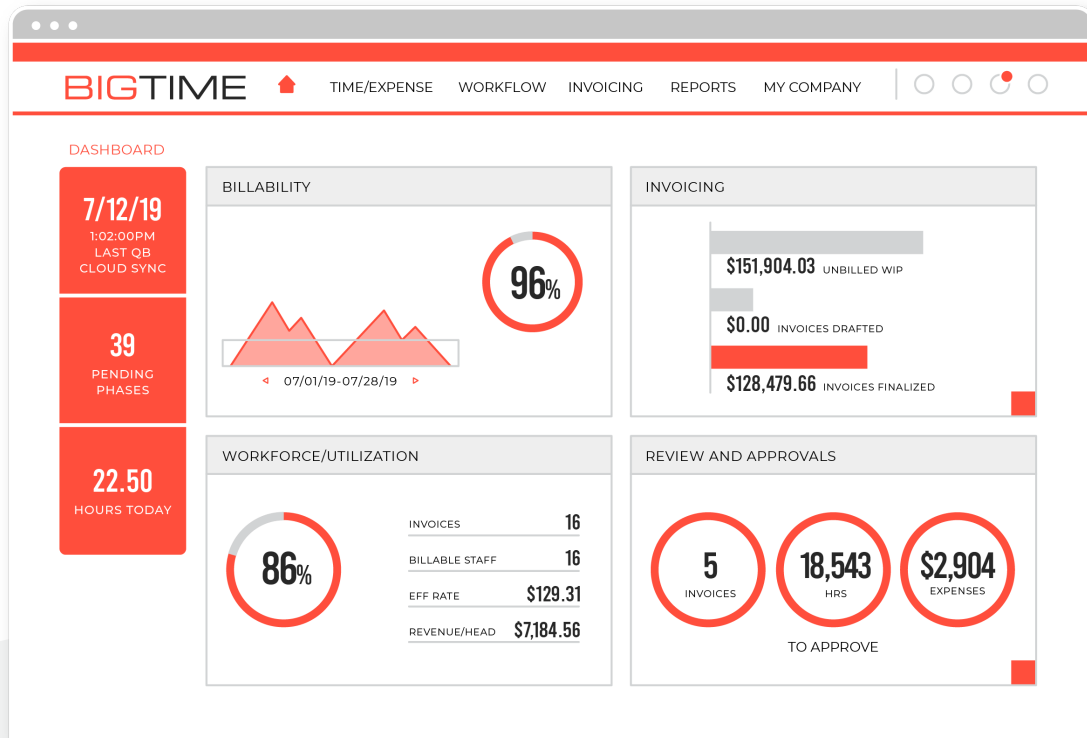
BIGTIME

TIME/EXPENSE WORKFLOW INVOICING REPORTS MY COMPANY

DASHBOARD

7/12/19
1:02:00PM
LAST QB
CLOUD SYNC

39
PENDING
PHASES

22.50
HOURS TODAY

BILLABILITY

96%

07/01/19-07/28/19

INVOICING

$151,904.03 UNBILLED WIP

$0.00 INVOICES DRAFTED

$128,479.66 INVOICES FINALIZED

WORKFORCE/UTILIZATION

86%

| INVOICES | 16 |
|---|---|
| BILLABLE STAFF | 16 |
| EFF RATE | $129.31 |
| REVENUE/HEAD | $7,184.56 |

REVIEW AND APPROVALS

5
INVOICES

18,543
HRS

$2,904
EXPENSES

TO APPROVE